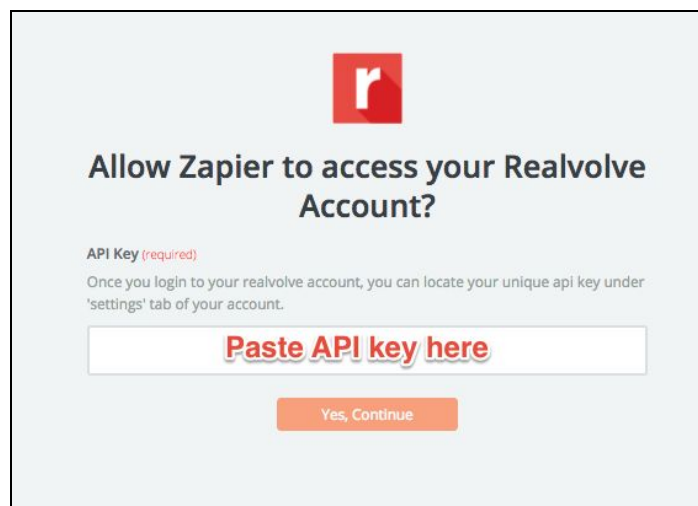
r

Allow Zapier to access your Realvolve Account?

API Key (required)

Once you login to your realvolve account, you can locate your unique api key under 'settings' tab of your account.

Paste API key here

Yes, Continue